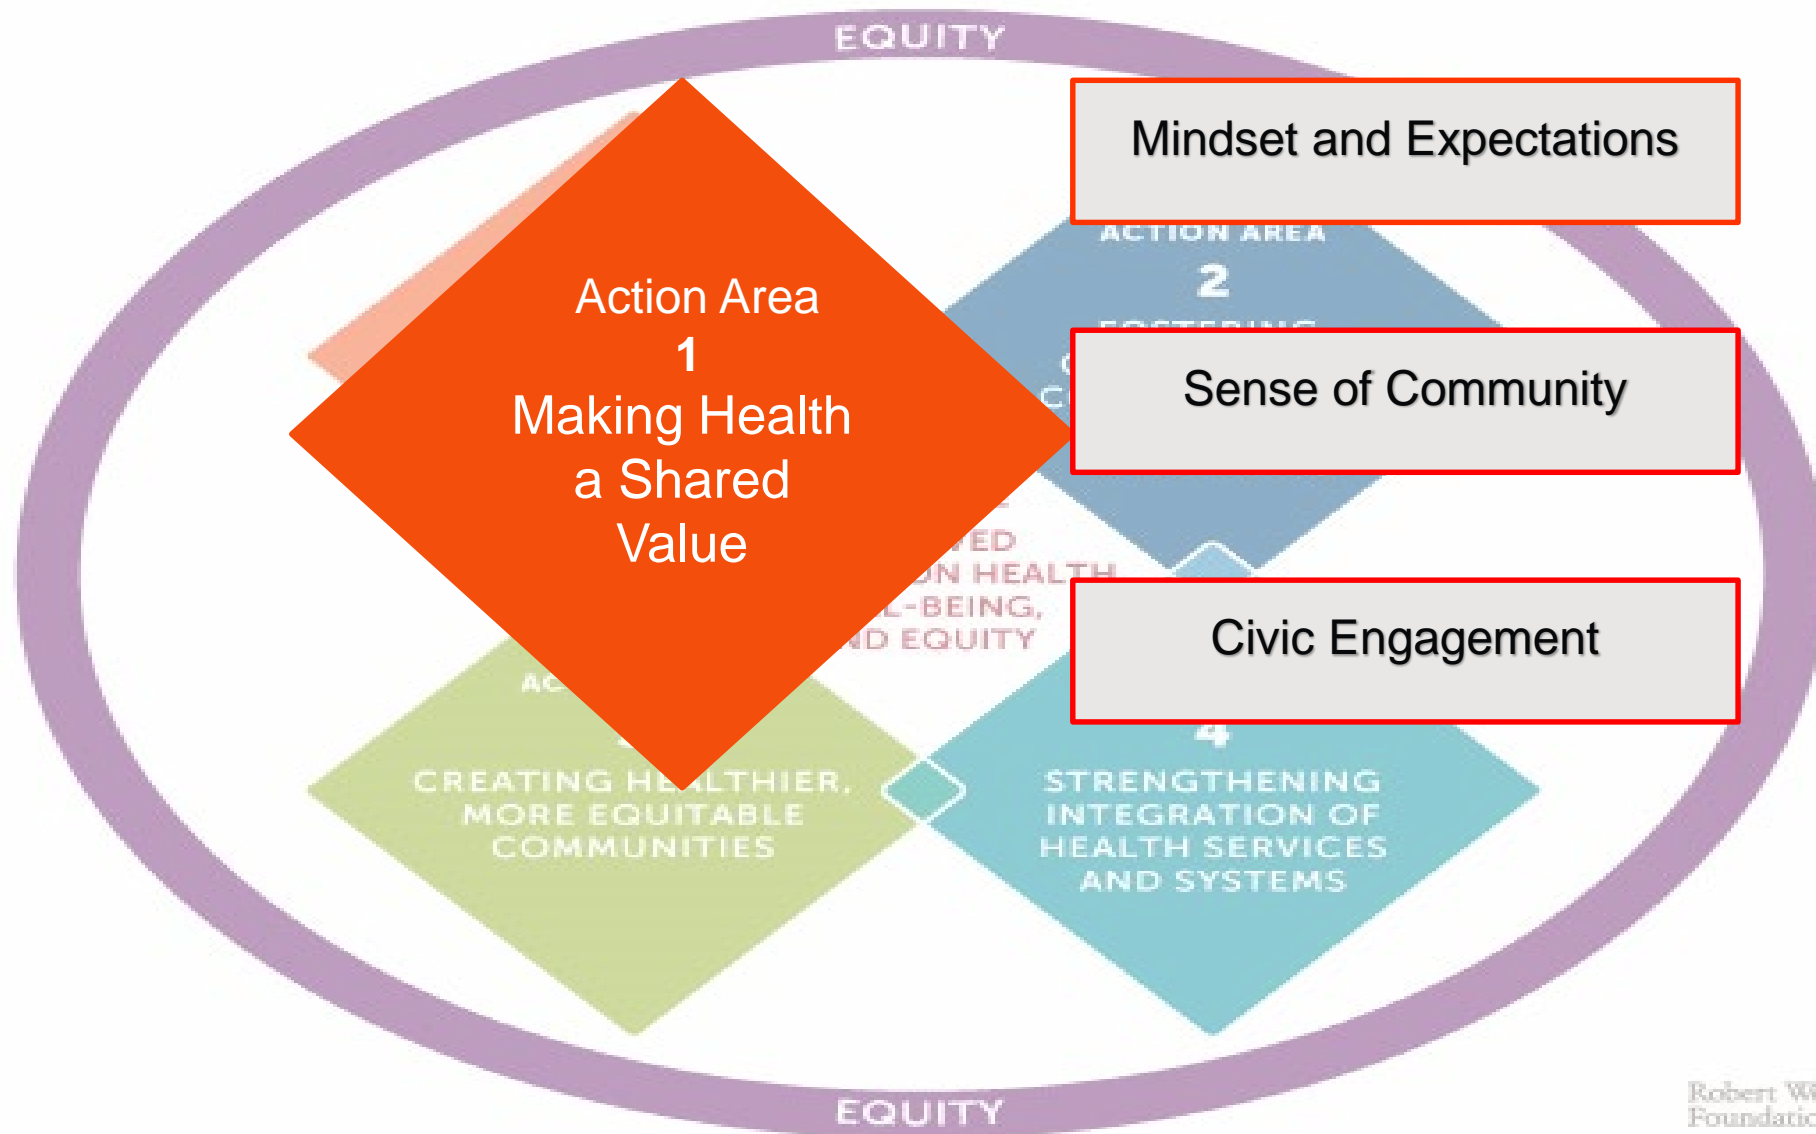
EQUITY

Mindset and Expectations

ACTION AREA
2
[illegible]

Action Area
1
Making Health
a Shared
Value

Sense of Community

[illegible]ED
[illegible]N HEALTH
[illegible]L-BEING,
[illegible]D EQUITY

Civic Engagement

AC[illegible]

CREATING HE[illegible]LTHIER,
MORE EQUITABLE
COMMUNITIES

4
STRENGTHENING
INTEGRATION OF
HEALTH SERVICES
AND SYSTEMS

EQUITY

Robert W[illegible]
Foundatio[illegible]